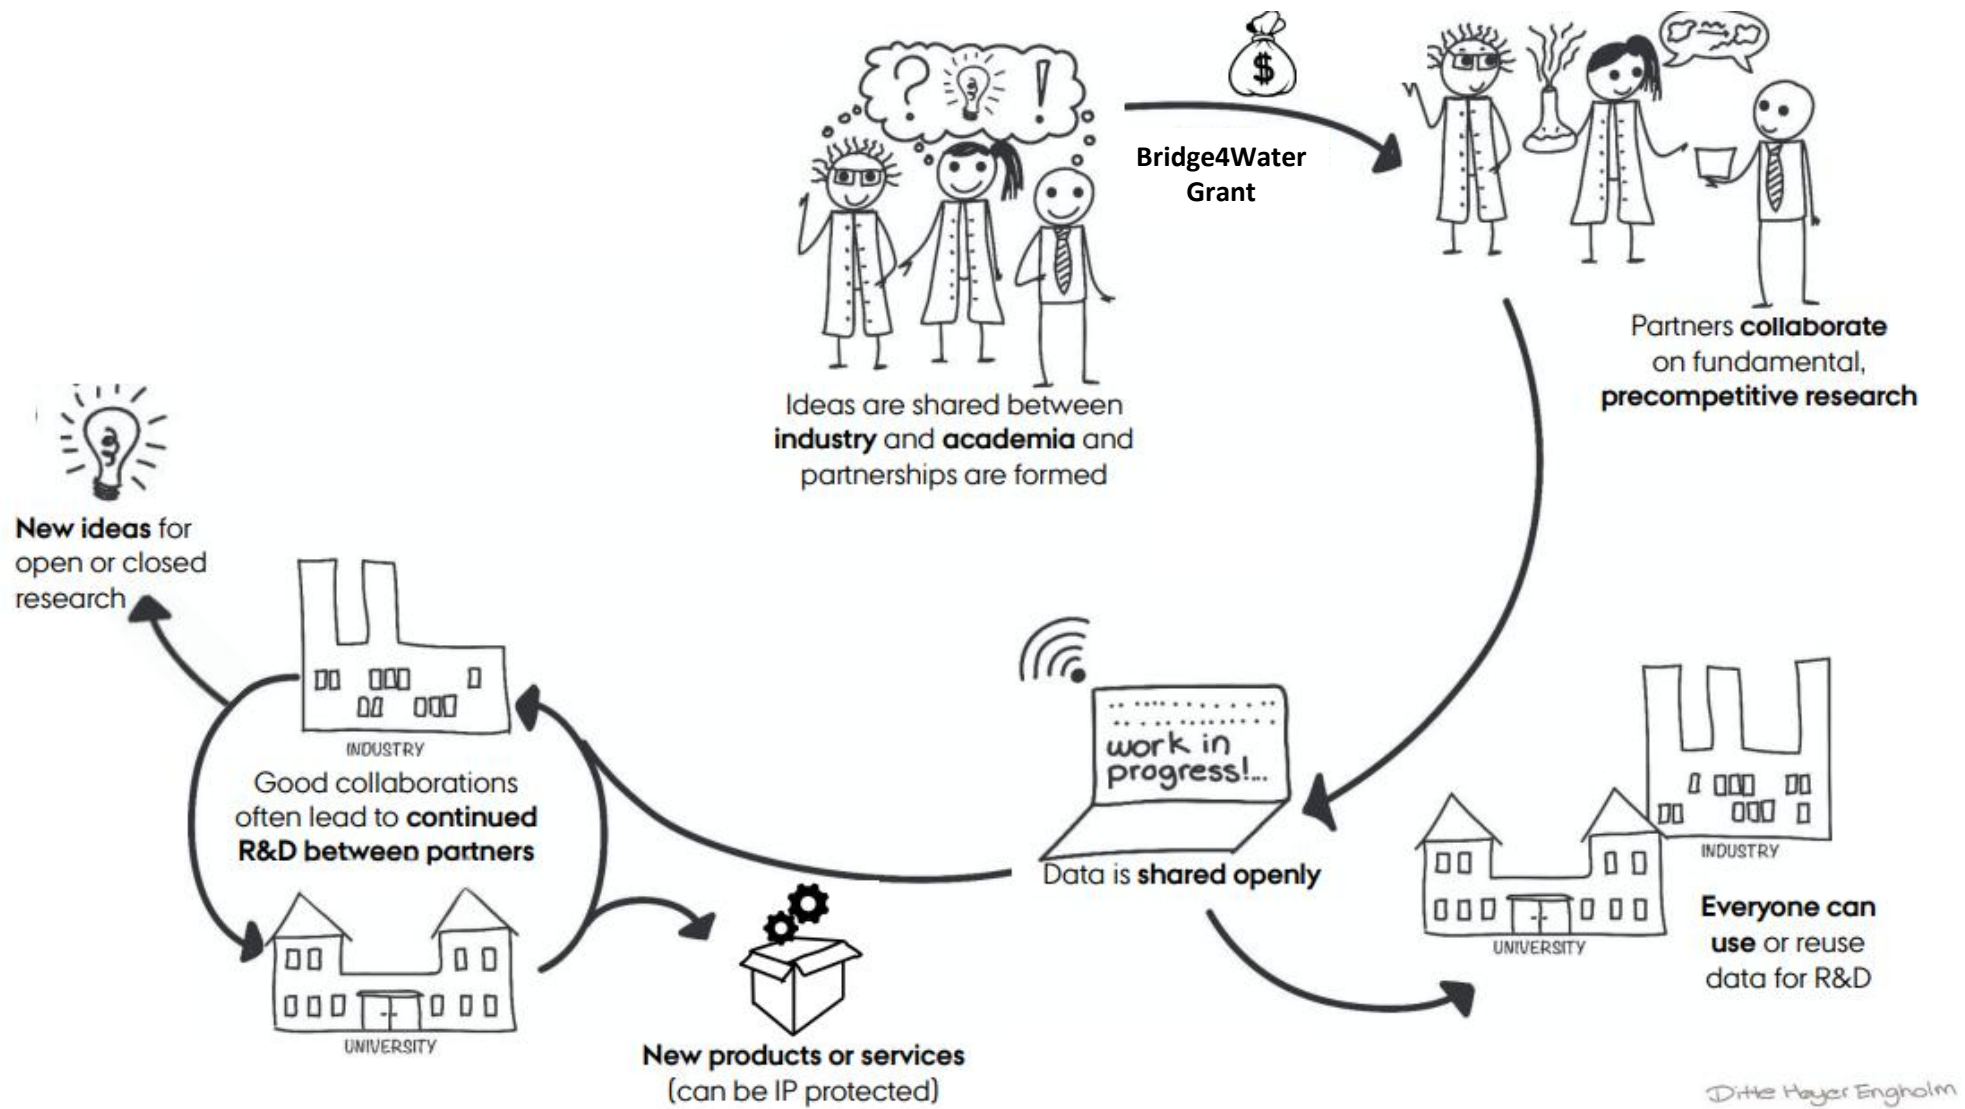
$

Bridge4Water Grant

Ideas are shared between **industry** and **academia** and partnerships are formed

Partners **collaborate** on fundamental, **precompetitive research**

New ideas for open or closed research

INDUSTRY

Good collaborations often lead to continued R&D between partners

UNIVERSITY

work in progress!...

Data is shared openly

INDUSTRY

UNIVERSITY

Everyone can use or reuse data for R&D

New products or services (can be IP protected)

Ditte Høyer Engholm